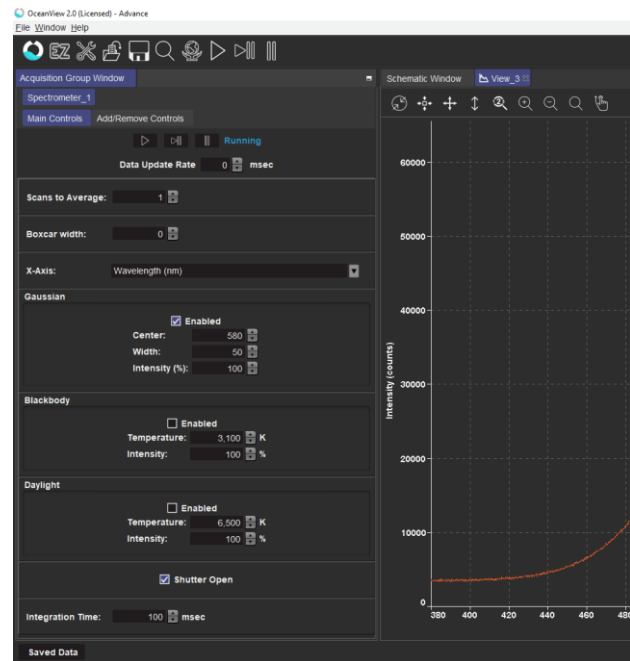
OceanView 2.0 (Licensed) - Advance

File Window Help

Acquisition Group Window

Spectrometer_1

Main Controls Add/Remove Controls

Running

Data Update Rate 0 msec

Scans to Average: 1

Boxcar width: 0

X-Axis: Wavelength (nm)

Gaussian

Enabled

Center: 580

Width: 50

Intensity (%): 100

Blackbody

Enabled

Temperature: 3,100 K

Intensity: 100 %

Daylight

Enabled

Temperature: 6,500 K

Intensity: 100 %

Shutter Open

Integration Time: 100 msec

Saved Data

Schematic Window View_3

60000

50000

40000

30000

20000

10000

0

Intensity (counts)

380 400 420 440 460 480